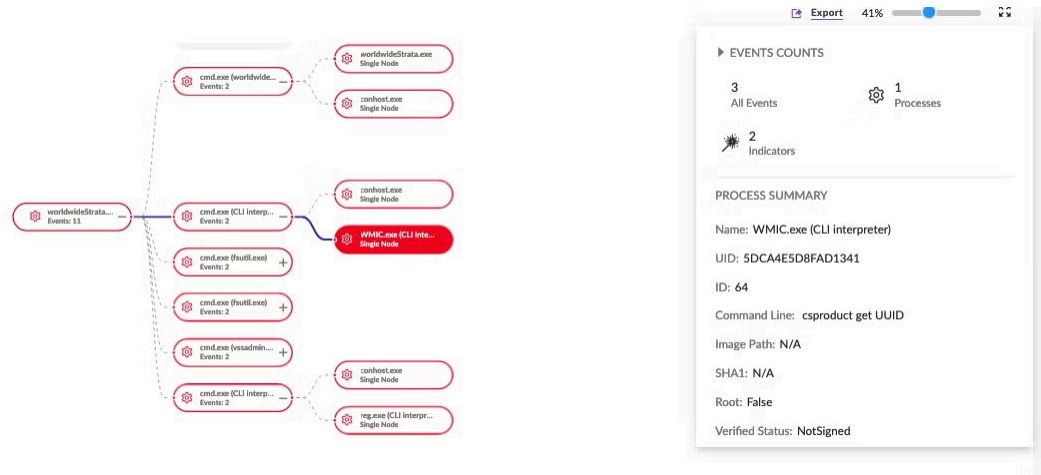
worldwideStrata.exe
Single Node

cmd.exe (worldwide...
Events: 2

conhost.exe
Single Node

worldwideStrata...
Events: 11

conhost.exe
Single Node

cmd.exe (CLI interpr...
Events: 2

WMIC.exe (CLI inte...
Single Node

cmd.exe (fsutil.exe)
Events: 2

cmd.exe (fsutil.exe)
Events: 2

cmd.exe (vssadmin...
Events: 2

conhost.exe
Single Node

cmd.exe (CLI interp...
Events: 2

reg.exe (CLI interpr...
Single Node

Export 41%

EVENTS COUNTS

3
All Events

1
Processes

2
Indicators

PROCESS SUMMARY

Name: WMIC.exe (CLI interpreter)

UID: 5DCA4E5D8FAD1341

ID: 64

Command Line: csproduct get UUID

Image Path: N/A

SHA1: N/A

Root: False

Verified Status: NotSigned